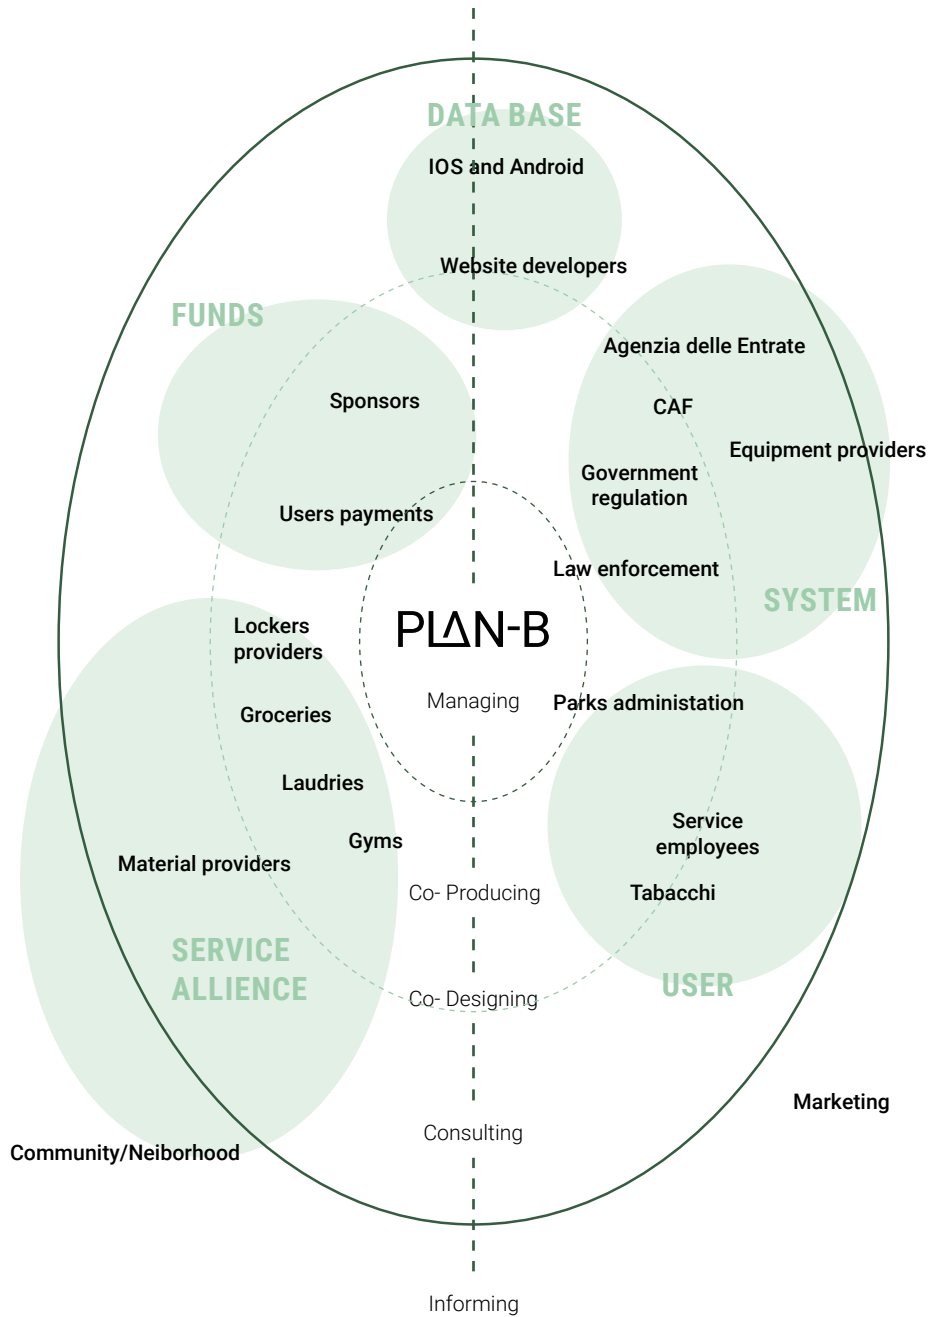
DATA BASE
IOS and Android
Website developers

FUNDS
Sponsors
Users payments

Agenzia delle Entrate
CAF
Equipment providers
Government regulation
Law enforcement
SYSTEM

PLΛN-B
Managing

Lockers providers
Groceries
Laudries
Gyms
Material providers
SERVICE ALLIENCE

Parks administation
Service employees
Tabacchi
USER

Co- Producing
Co- Designing
Consulting
Marketing
Community/Neiborhood
Informing